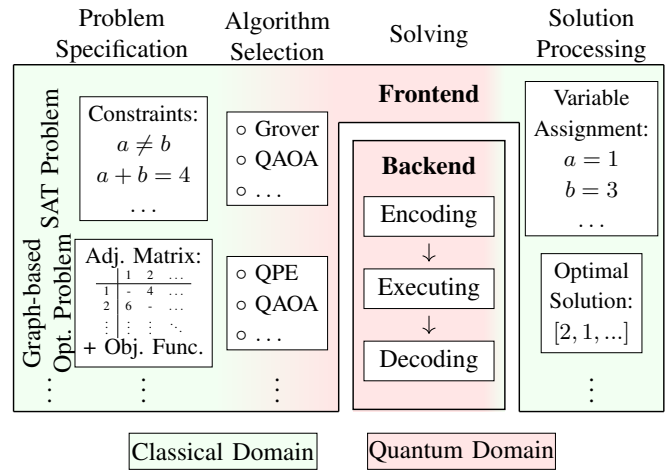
Problem Specification

Algorithm Selection

Solving

Solution Processing

Frontend

SAT Problem

Constraints:
$a \neq b$
$a + b = 4$
...

○ Grover
○ QAOA
○ ...

Backend

Encoding
↓
Executing
↓
Decoding

Variable Assignment:
$a = 1$
$b = 3$
...

Graph-based Opt. Problem

Adj. Matrix:

| | 1 | 2 | ... |
|---|---|---|---|
| 1 | - | 4 | ... |
| 2 | 6 | - | ... |
| ⋮ | ⋮ | ⋮ | ⋱ |

+ Obj. Func.

○ QPE
○ QAOA
○ ...

Optimal Solution:
$[2, 1, ...]$

⋮

⋮

⋮

⋮

Classical Domain

Quantum Domain